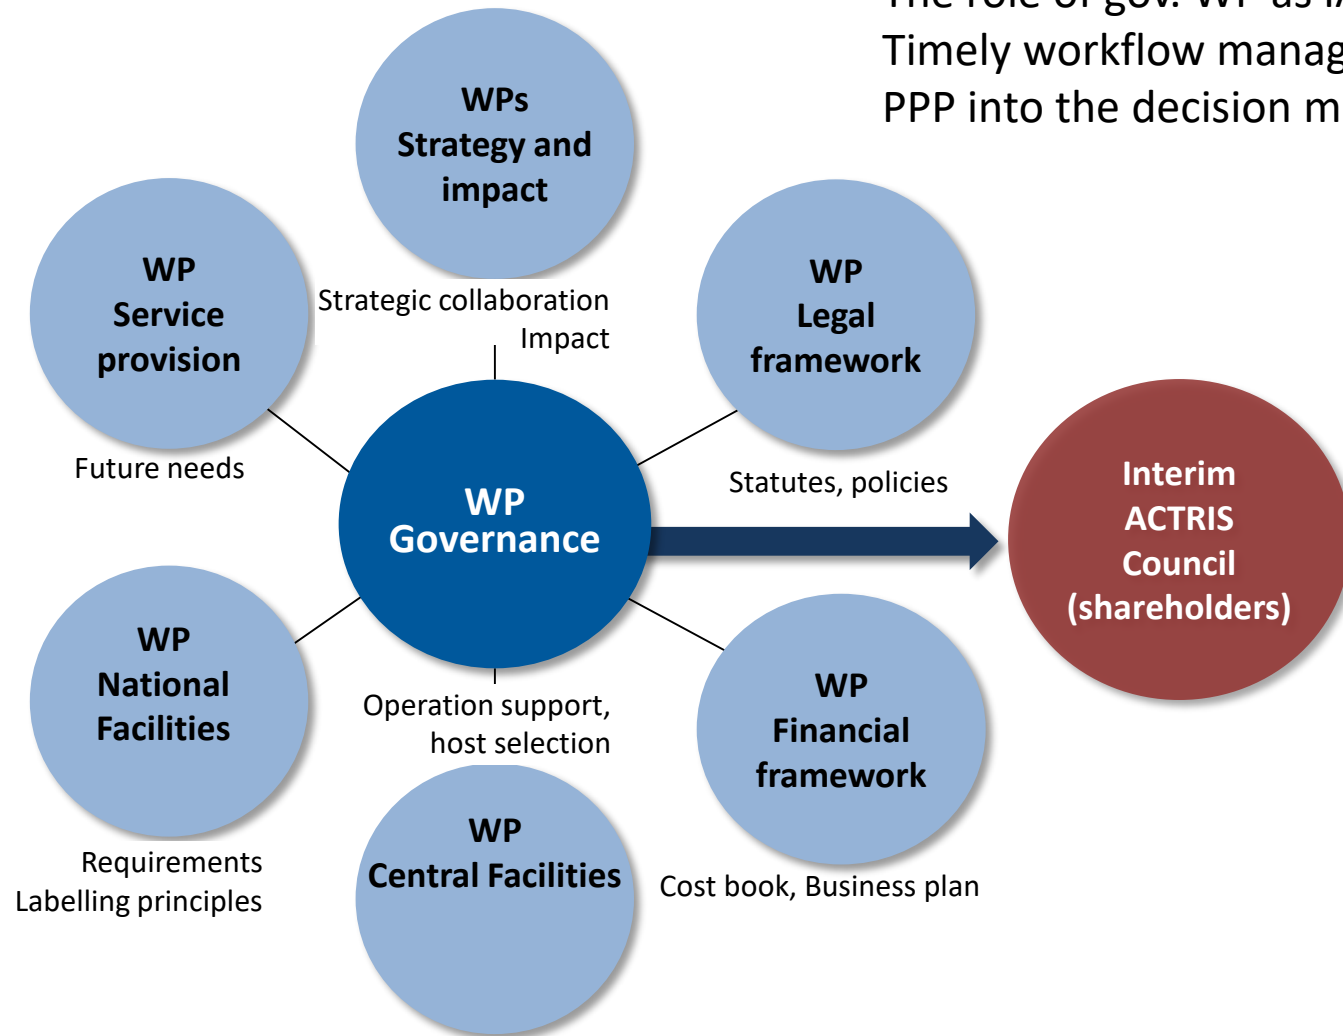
The role of gov. WP as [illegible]
Timely workflow manag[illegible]
PPP into the decision m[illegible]

WPs
Strategy and
impact

Strategic collaboration
Impact

WP
Service
provision

Future needs

WP
Legal
framework

Statutes, policies

WP
Governance

Interim
ACTRIS
Council
(shareholders)

WP
National
Facilities

Requirements
Labelling principles

Operation support,
host selection

WP
Central Facilities

WP
Financial
framework

Cost book, Business plan